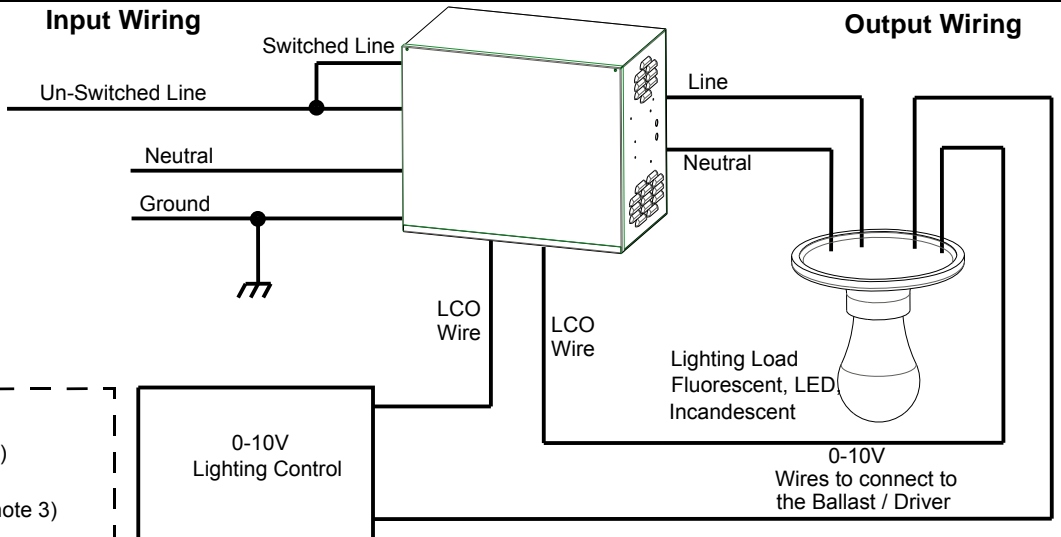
Input Wiring

Output Wiring

Switched Line

Un-Switched Line

Neutral

Ground

Line

Neutral

LCO Wire

LCO Wire

Lighting Load Fluorescent, LED, Incandescent

)

ote 3)

0-10V Lighting Control

0-10V Wires to connect to the Ballast / Driver